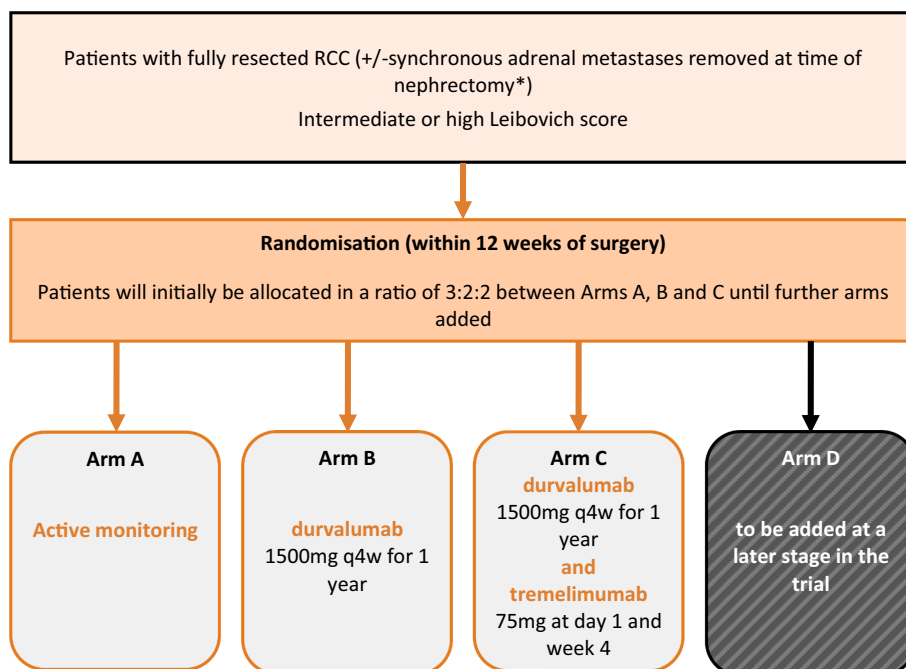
Patients with fully resected RCC (+/-synchronous adrenal metastases removed at time of nephrectomy*)

Intermediate or high Leibovich score

Randomisation (within 12 weeks of surgery)

Patients will initially be allocated in a ratio of 3:2:2 between Arms A, B and C until further arms added

Arm A

Active monitoring

Arm B

durvalumab

1500mg q4w for 1 year

Arm C

durvalumab

1500mg q4w for 1 year

and

tremelimumab

75mg at day 1 and week 4

Arm D

to be added at a later stage in the trial